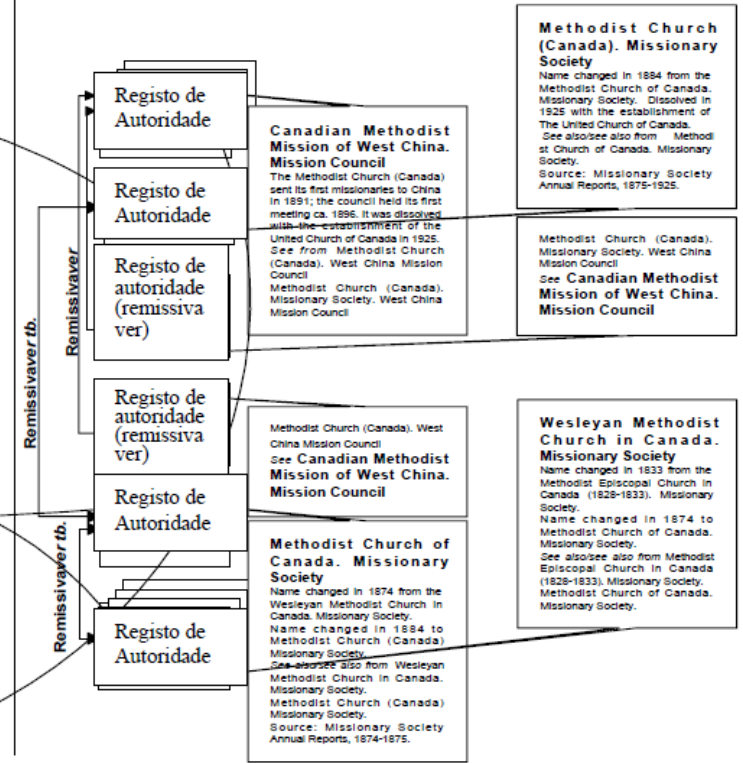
Registo de Autoridade

Registo de Autoridade

Registo de autoridade (remissiva ver)

Registo de autoridade (remissiva ver)

Registo de Autoridade

Registo de Autoridade

Remissiva ver

Remissiva ver tb.

Remissiva ver tb.

Canadian Methodist Mission of West China. Mission Council
The Methodist Church (Canada) sent its first missionaries to China in 1891; the council held its first meeting ca. 1896. It was dissolved with the establishment of the United Church of Canada in 1925.
See from Methodist Church (Canada). West China Mission Council
Methodist Church (Canada). Missionary Society. West China Mission Council

Methodist Church (Canada). Missionary Society
Name changed in 1884 from the Methodist Church of Canada. Missionary Society. Dissolved in 1925 with the establishment of The United Church of Canada.
See also/see also from Methodist Church of Canada. Missionary Society.
Source: Missionary Society Annual Reports, 1875-1925.

Methodist Church (Canada). Missionary Society. West China Mission Council
See Canadian Methodist Mission of West China. Mission Council

Methodist Church (Canada). West China Mission Council
See Canadian Methodist Mission of West China. Mission Council

Wesleyan Methodist Church in Canada. Missionary Society
Name changed in 1833 from the Methodist Episcopal Church in Canada (1828-1833). Missionary Society.
Name changed in 1874 to Methodist Church of Canada. Missionary Society.
See also/see also from Methodist Episcopal Church in Canada (1828-1833). Missionary Society. Methodist Church of Canada. Missionary Society.

Methodist Church of Canada. Missionary Society
Name changed in 1874 from the Wesleyan Methodist Church in Canada. Missionary Society.
Name changed in 1884 to Methodist Church (Canada) Missionary Society.
See also/see also from Wesleyan Methodist Church in Canada. Missionary Society.
Methodist Church (Canada) Missionary Society.
Source: Missionary Society Annual Reports, 1874-1875.